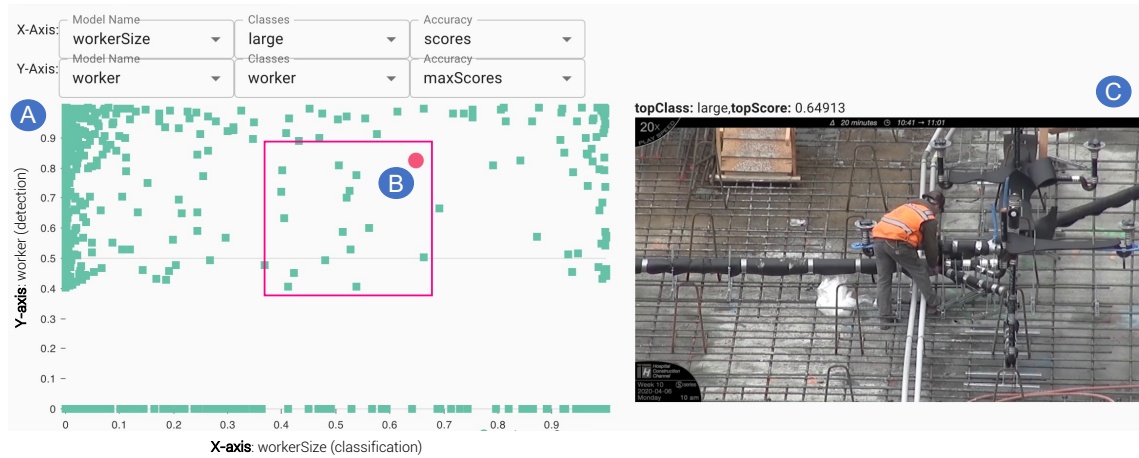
X-Axis: Model Name workerSize Classes large Accuracy scores

Y-Axis: Model Name worker Classes worker Accuracy maxScores

A

B

C

topClass: large, topScore: 0.64913

20x

20 minutes 10:41 → 11:01

Week 10
2020-04-06
Monday 10 am

0.9
0.8
0.7
0.6
0.5
0.4
0.3
0.2
0.1
0

0 0.1 0.2 0.3 0.4 0.5 0.6 0.7 0.8 0.9

Y-axis: worker (detection)

X-axis: workerSize (classification)